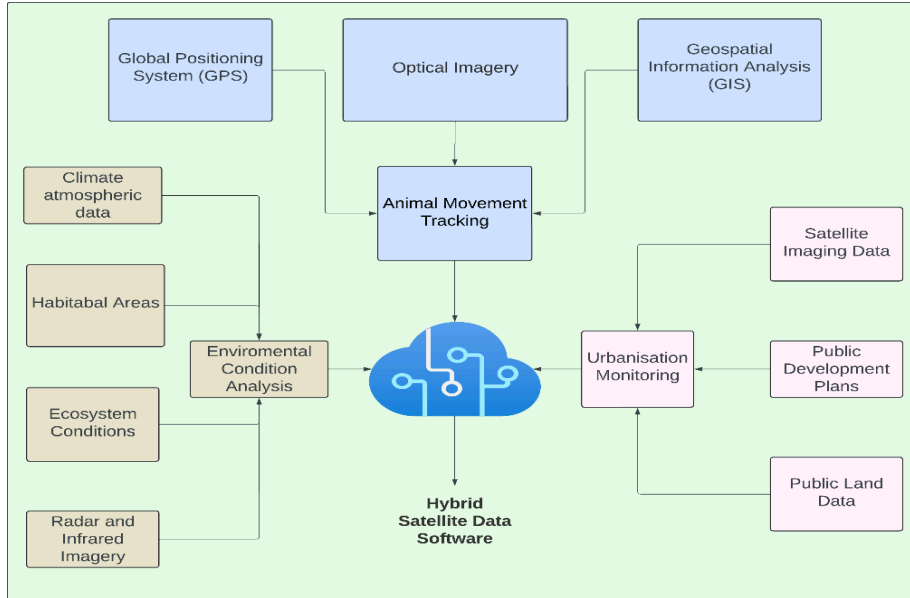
Global Positioning System (GPS)

Optical Imagery

Geospatial Information Analysis (GIS)

Climate atmospheric data

Animal Movement Tracking

Satellite Imaging Data

Habitabal Areas

Enviromental Condition Analysis

Urbanisation Monitoring

Public Development Plans

Ecosystem Conditions

Public Land Data

Radar and Infrared Imagery

Hybrid Satellite Data Software